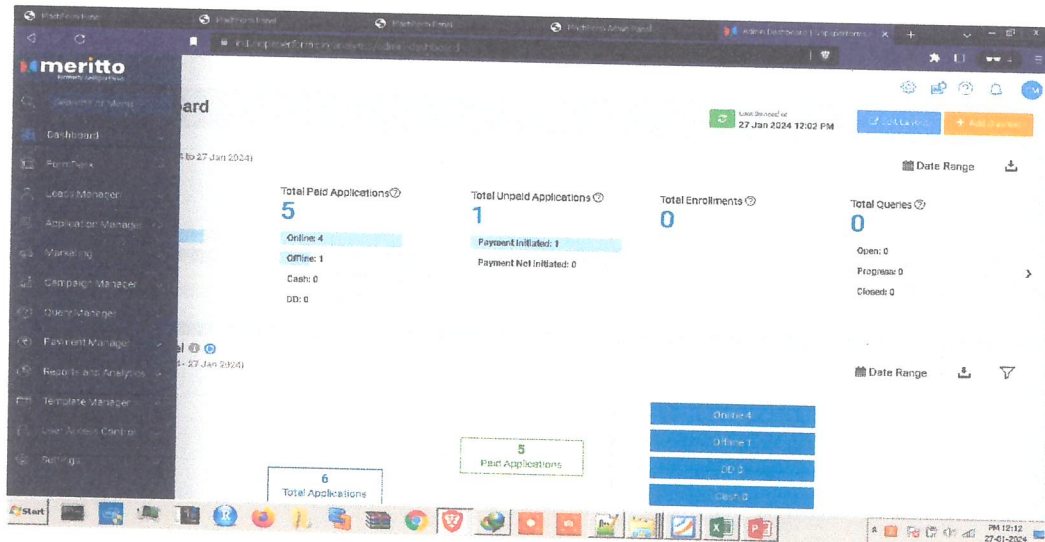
Platform Panel
Platform Panel
Platform Panel
Platform Panel
Admin Dashboard | Configurations
meritto
Search or Menu
ard
Dashboard
Form Fees
Leads Manager
Application Manager
Marketing
Campaign Manager
Query Manager
Payment Manager
Reports and Analytics
Template Manager
User Access Control
Settings
Last Refreshed at
27 Jan 2024 12:02 PM
Edit Layout
Add Counter
to 27 Jan 2024)
Date Range
Total Paid Applications
5
Online: 4
Offline: 1
Cash: 0
DD: 0
Total Unpaid Applications
1
Payment Initiated: 1
Payment Not Initiated: 0
Total Enrollments
0
Total Queries
0
Open: 0
Progress: 0
Closed: 0
el
- 27 Jan 2024)
Date Range
Online 4
Offline 1
DD 0
Cash 0
5
Paid Applications
6
Total Applications
Start
PM 12:12
27-01-2024